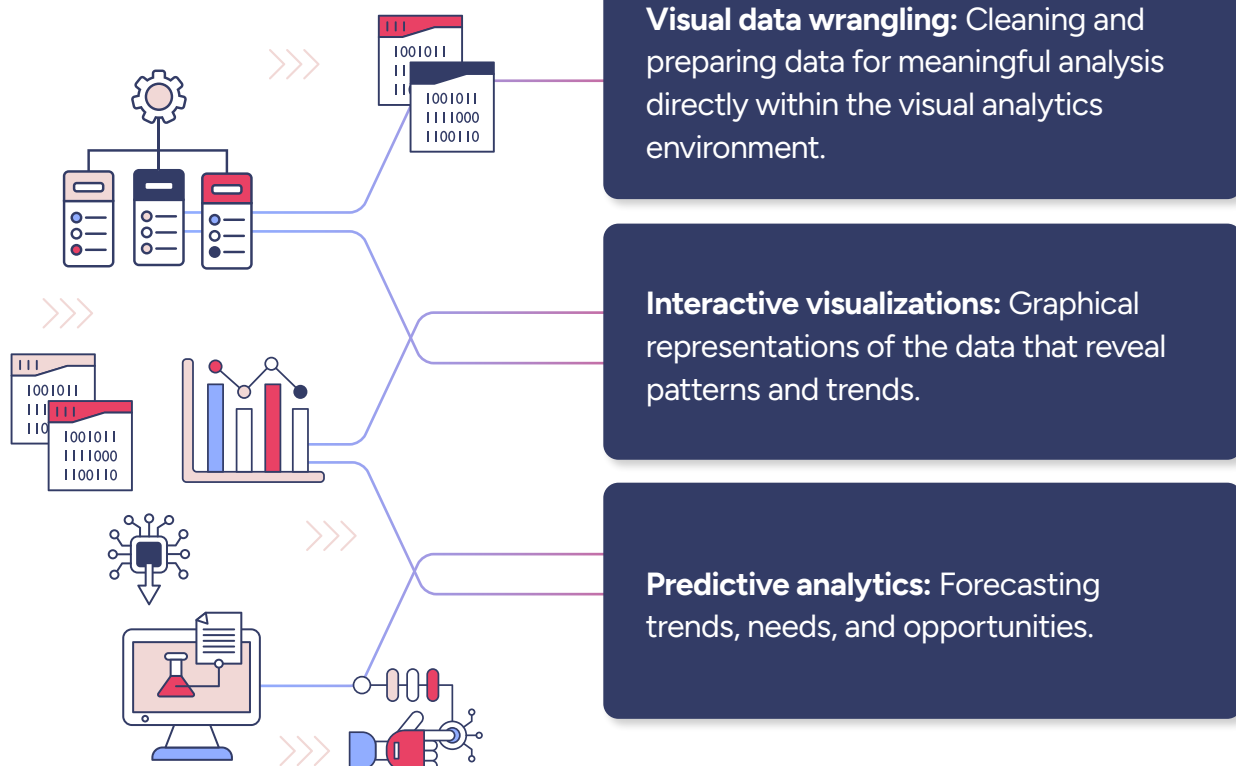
III
1001011
II
II
1001011
1111000
1100110

Visual data wrangling: Cleaning and preparing data for meaningful analysis directly within the visual analytics environment.

III
1001011
III
110
III
1001011
1111000
1100110

Interactive visualizations: Graphical representations of the data that reveal patterns and trends.

Predictive analytics: Forecasting trends, needs, and opportunities.